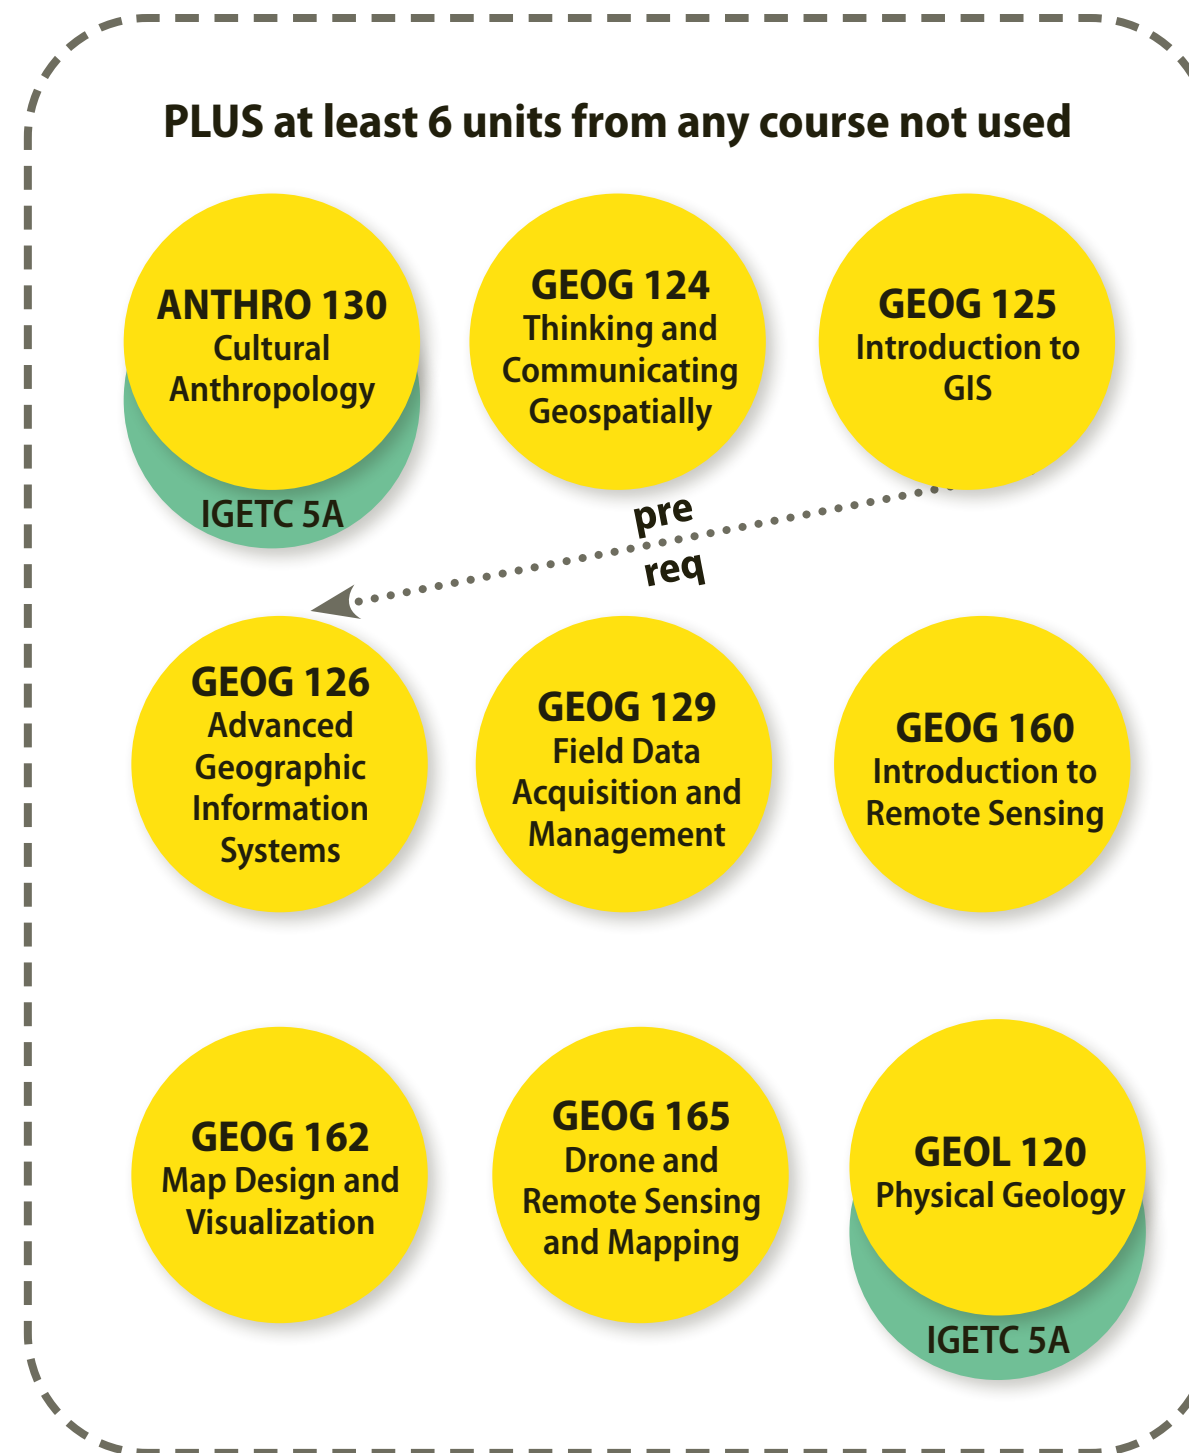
PLUS at least 6 units from any course not used

ANTHRO 130
Cultural Anthropology
IGETC 5A

GEOG 124
Thinking and Communicating Geospatially

GEOG 125
Introduction to GIS

pre
req

GEOG 126
Advanced Geographic Information Systems

GEOG 129
Field Data Acquisition and Management

GEOG 160
Introduction to Remote Sensing

GEOG 162
Map Design and Visualization

GEOG 165
Drone and Remote Sensing and Mapping

GEOL 120
Physical Geology
IGETC 5A